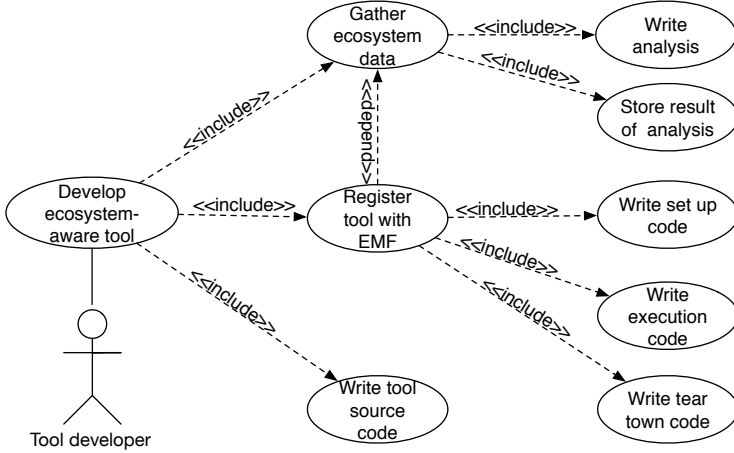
Gather ecosystem data

<<include>>

Write analysis

<<include>>

Store result of analysis

<<include>>

<<depend>>

Develop ecosystem-aware tool

<<include>>

Register tool with EMF

<<include>>

Write set up code

<<include>>

Write execution code

<<include>>

Write tear town code

<<include>>

Write tool source code

Tool developer